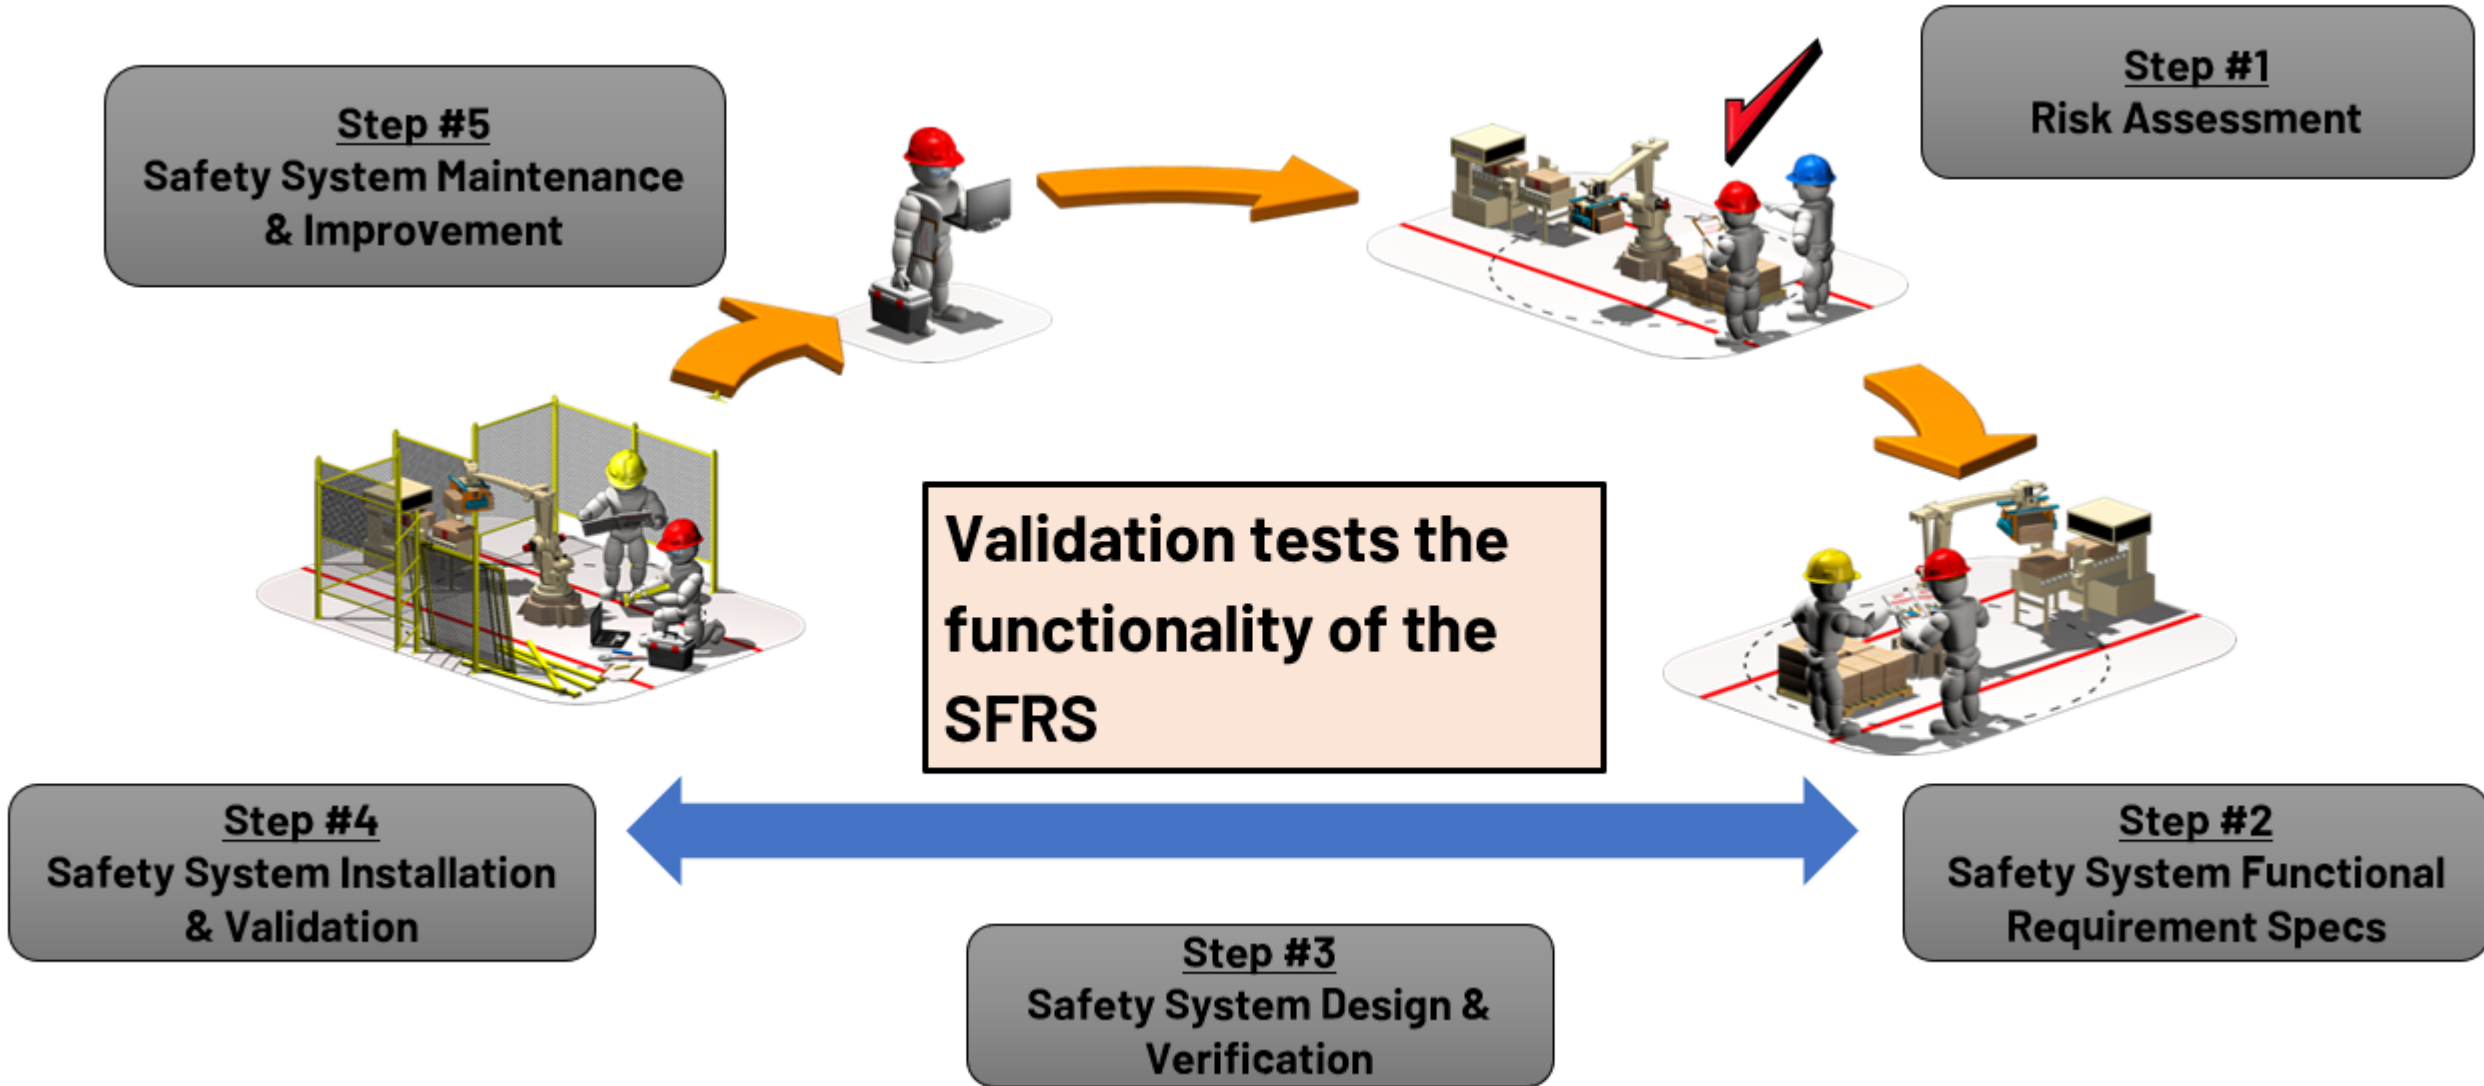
Step #5
Safety System Maintenance & Improvement

Step #1
Risk Assessment

Validation tests the functionality of the SFRS

Step #4
Safety System Installation & Validation

Step #2
Safety System Functional Requirement Specs

Step #3
Safety System Design & Verification